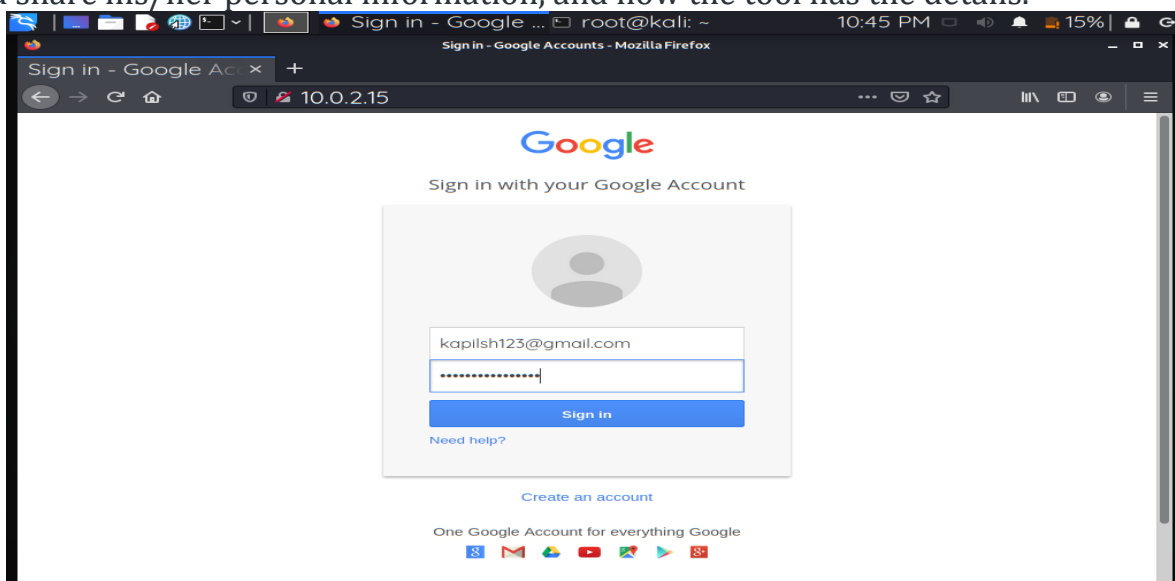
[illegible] share his/her personal information, and now the tool has the details.

Sign in - Google ... root@kali: ~ 10:45 PM 15%

Sign in - Google Accounts - Mozilla Firefox

Sign in - Google Ac ×

10.0.2.15

Google

Sign in with your Google Account

kapilsh123@gmail.com

••••••••••••••••

Sign in

Need help?

Create an account

One Google Account for everything Google